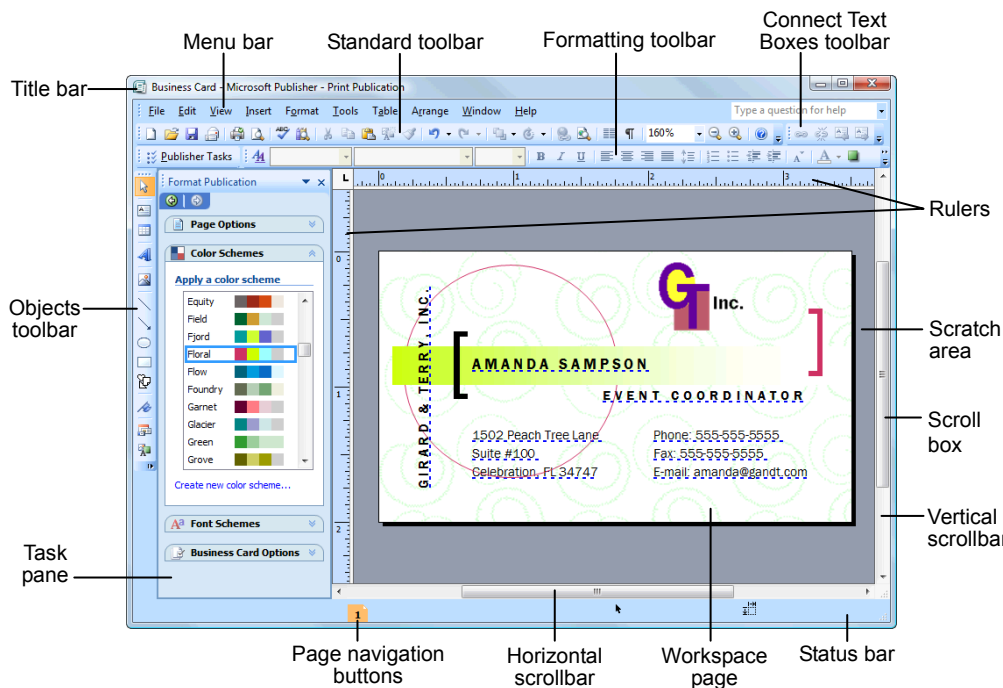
Menu bar

Standard toolbar

Formatting toolbar

Connect Text Boxes toolbar

Title bar

Business Card - Microsoft Publisher - Print Publication

File Edit View Insert Format Tools Table Arrange Window Help

Type a question for help

160%

Publisher Tasks

Format Publication

Page Options

Color Schemes

Apply a color scheme

Equity
Field
Fjord
Floral
Flow
Foundry
Garnet
Glacier
Green
Grove

Create new color scheme...

Font Schemes

Business Card Options

Rulers

Objects toolbar

GIRARD & TERRY, INC.

Inc.

AMANDA SAMPSON

EVENT COORDINATOR

1502 Peach Tree Lane
Suite #100
Celebration, FL 34747

Phone: 555-555-5555
Fax: 555-555-5555
E-mail: amanda@gandt.com

Scratch area

Scroll box

Vertical scrollbar

Task pane

1

Page navigation buttons

Horizontal scrollbar

Workspace page

Status bar